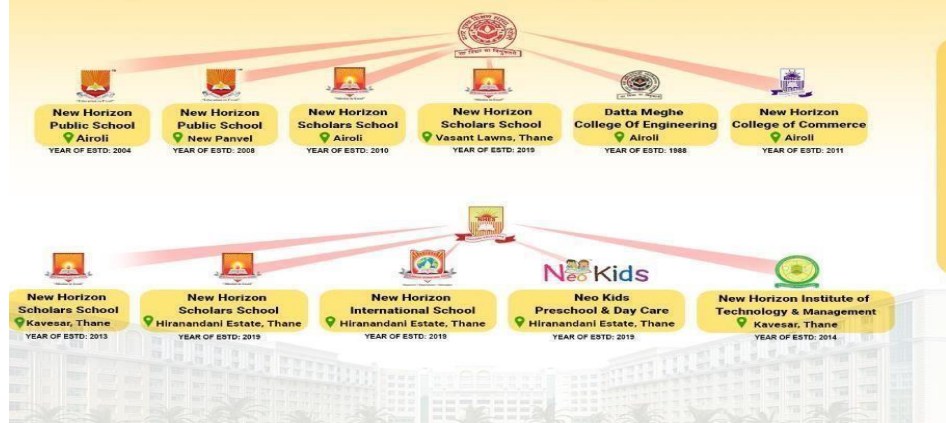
New Horizon Public School
Airoli
YEAR OF ESTD: 2004

New Horizon Public School
New Panvel
YEAR OF ESTD: 2008

New Horizon Scholars School
Airoli
YEAR OF ESTD: 2010

New Horizon Scholars School
Vasant Lawns, Thane
YEAR OF ESTD: 2019

Datta Meghe College Of Engineering
Airoli
YEAR OF ESTD: 1988

New Horizon College of Commerce
Airoli
YEAR OF ESTD: 2011

New Horizon Scholars School
Kavesar, Thane
YEAR OF ESTD: 2013

New Horizon Scholars School
Hiranandani Estate, Thane
YEAR OF ESTD: 2019

New Horizon International School
Hiranandani Estate, Thane
YEAR OF ESTD: 2019

Neo Kids

Neo Kids Preschool & Day Care
Hiranandani Estate, Thane
YEAR OF ESTD: 2019

New Horizon Institute of Technology & Management
Kavesar, Thane
YEAR OF ESTD: 2014